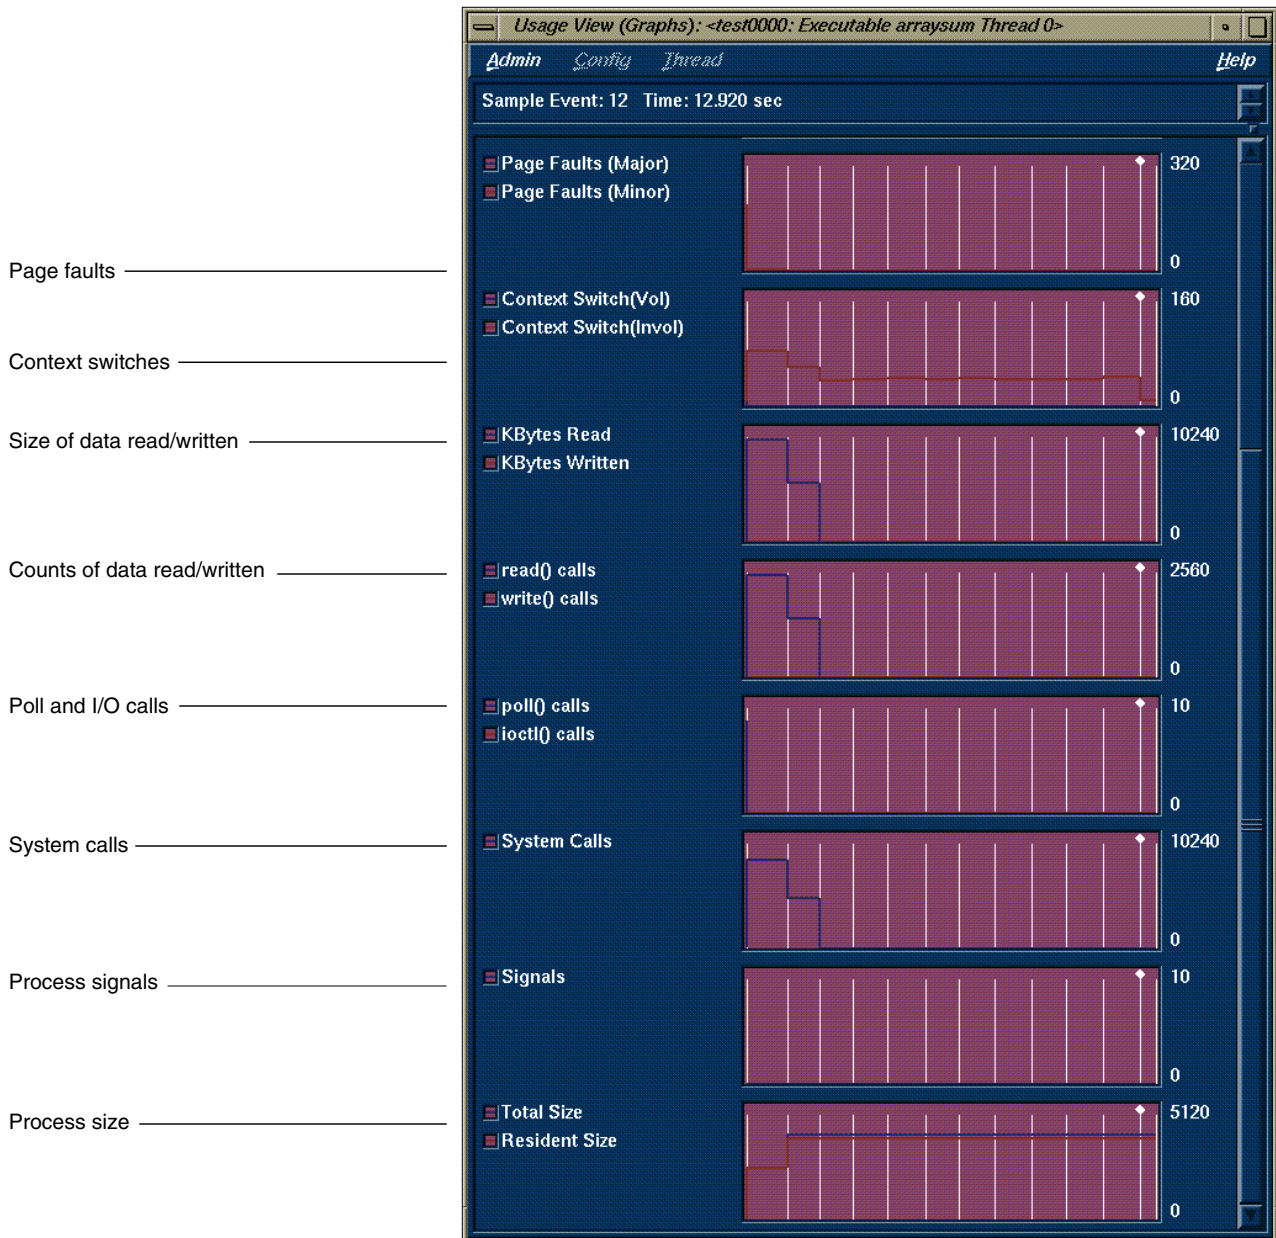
Usage View (Graphs): <test0000: Executable arraysum Thread 0>

Admin Config Thread Help

Sample Event: 12 Time: 12.920 sec

Page faults

Page Faults (Major)
Page Faults (Minor)
320
0

Context switches

Context Switch(Vol)
Context Switch(Invol)
160
0

Size of data read/written

KBytes Read
KBytes Written
10240
0

Counts of data read/written

read() calls
write() calls
2560
0

Poll and I/O calls

poll() calls
ioctl() calls
10
0

System calls

System Calls
10240
0

Process signals

Signals
10
0

Process size

Total Size
Resident Size
5120
0